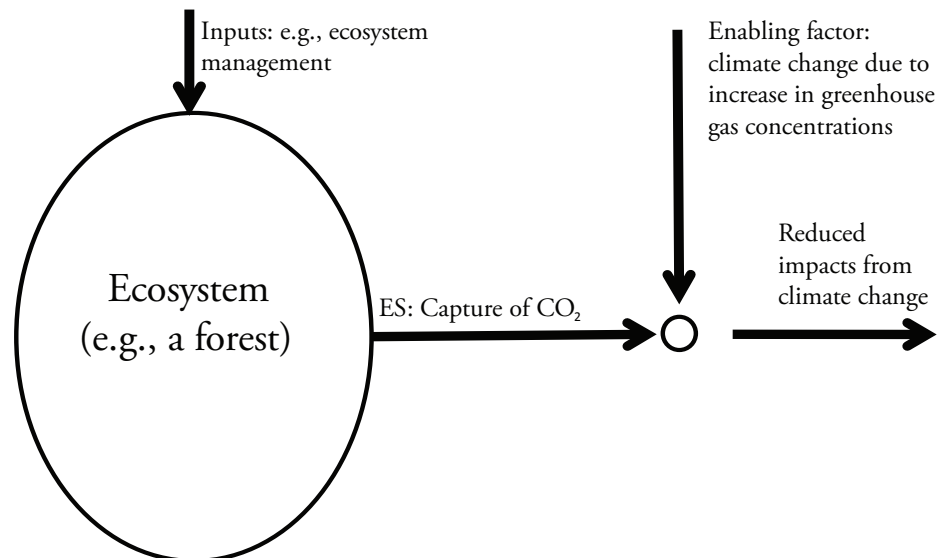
Inputs: e.g., ecosystem management

Enabling factor: climate change due to increase in greenhouse gas concentrations

Ecosystem (e.g., a forest)

ES: Capture of $CO_2$

Reduced impacts from climate change